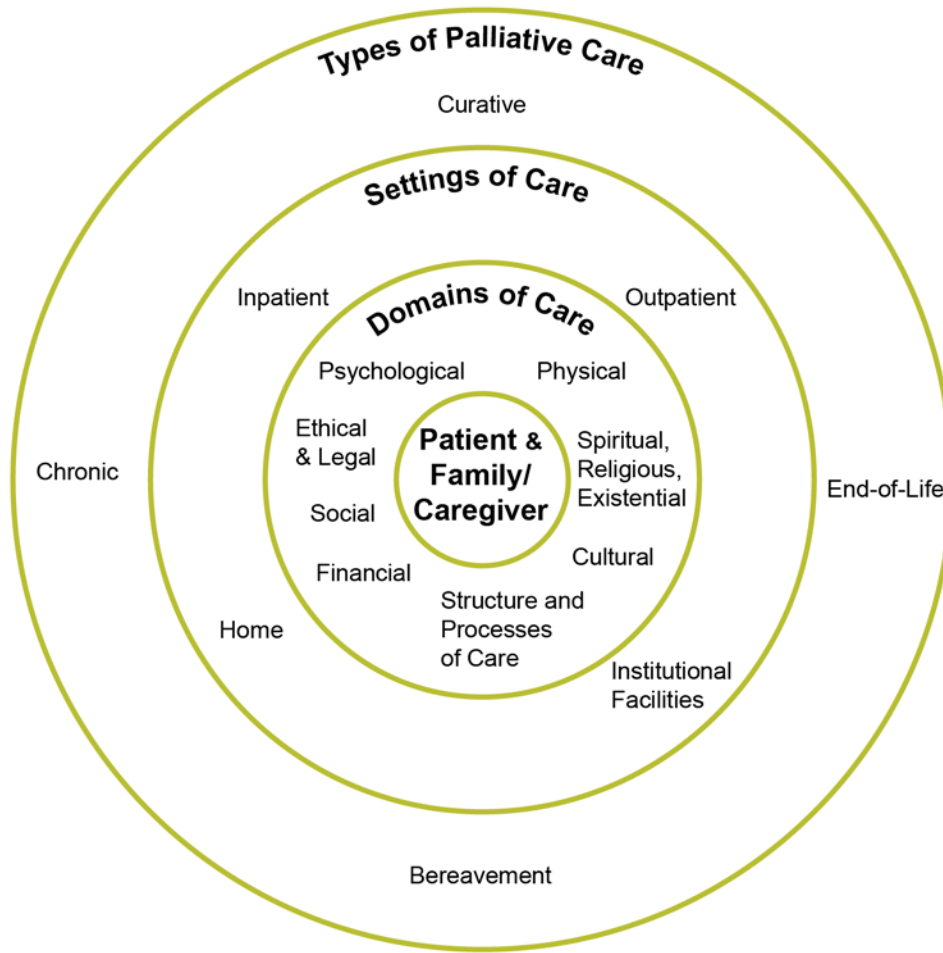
Types of Palliative Care

Curative

Settings of Care

Inpatient

Outpatient

Domains of Care

Psychological

Physical

Ethical & Legal

Patient & Family/ Caregiver

Spiritual, Religious, Existential

Chronic

End-of-Life

Social

Cultural

Financial

Structure and Processes of Care

Home

Institutional Facilities

Bereavement